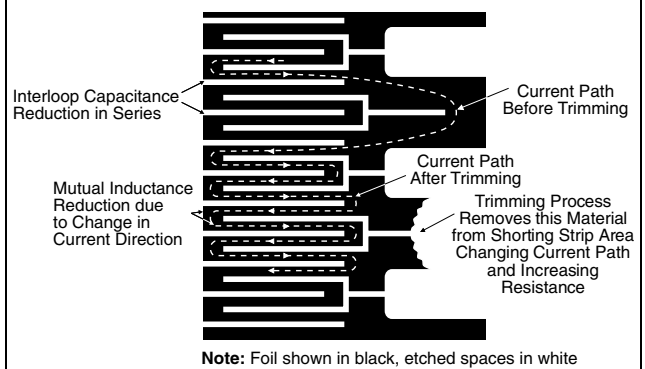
Interloop Capacitance Reduction in Series

Current Path Before Trimming

Current Path After Trimming

Mutual Inductance Reduction due to Change in Current Direction

Trimming Process Removes this Material from Shorting Strip Area Changing Current Path and Increasing Resistance

**Note:** Foil shown in black, etched spaces in white